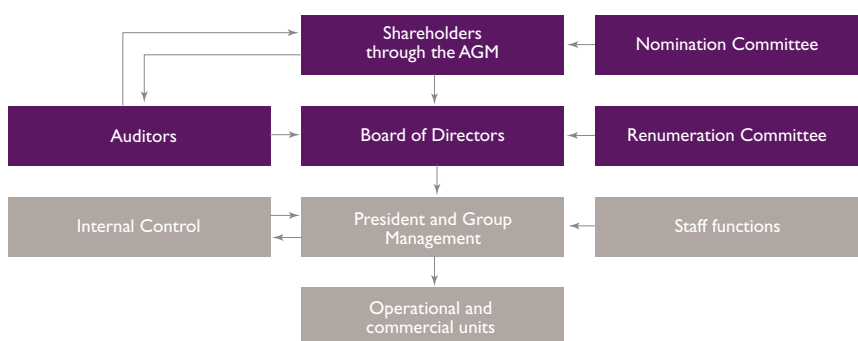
Shareholders through the AGM

Nomination Committee

Auditors

Board of Directors

Renumeration Committee

Internal Control

President and Group Management

Staff functions

Operational and commercial units